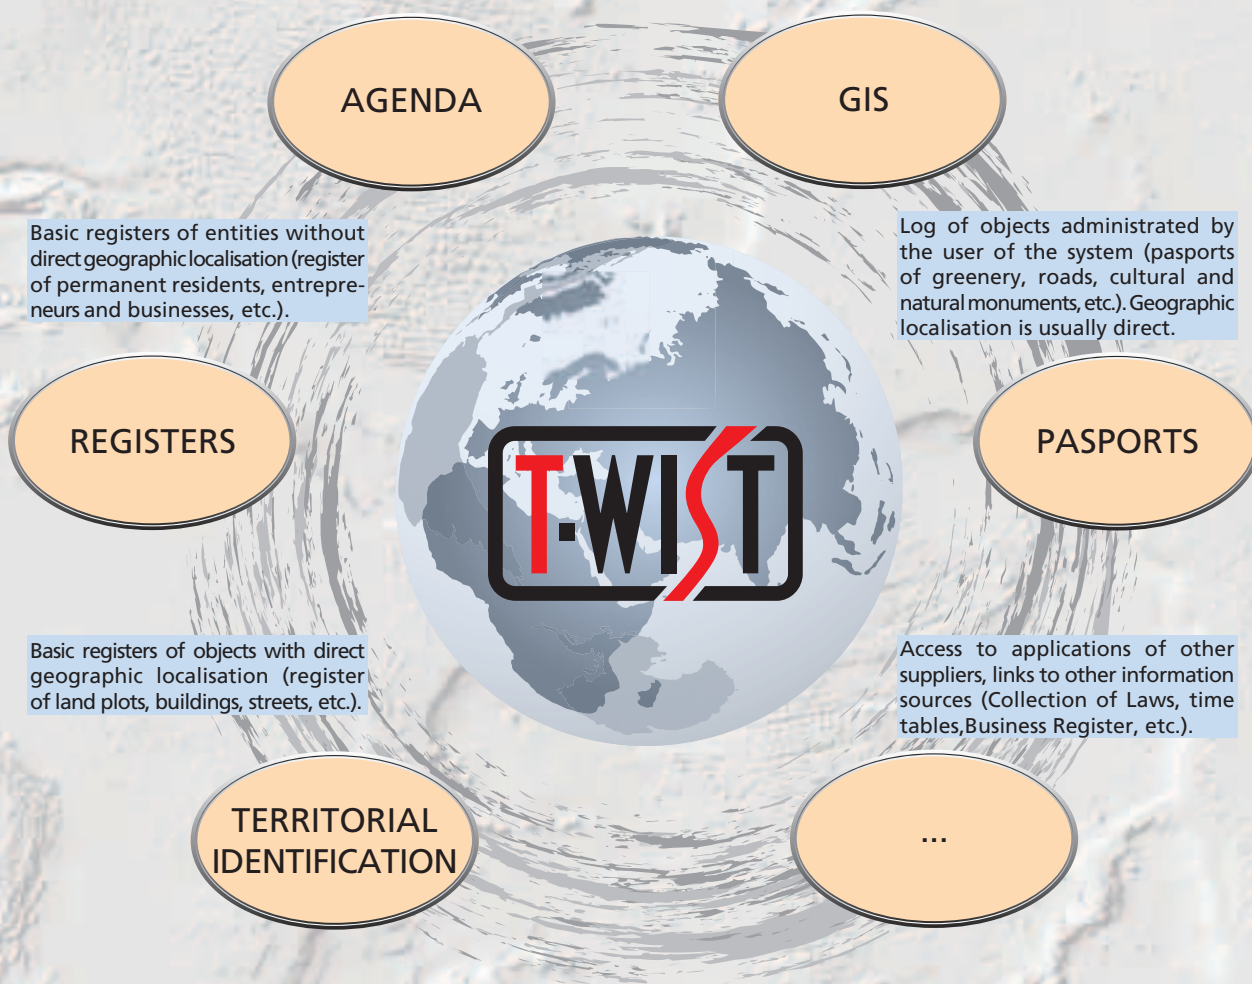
AGENDA

GIS

Basic registers of entities without direct geographic localisation (register of permanent residents, entrepreneurs and businesses, etc.).

Log of objects administrated by the user of the system (pasports of greenery, roads, cultural and natural monuments, etc.). Geographic localisation is usually direct.

REGISTERS

T-WIST

PASPORTS

Basic registers of objects with direct geographic localisation (register of land plots, buildings, streets, etc.).

Access to applications of other suppliers, links to other information sources (Collection of Laws, time tables,Business Register, etc.).

TERRITORIAL IDENTIFICATION

...